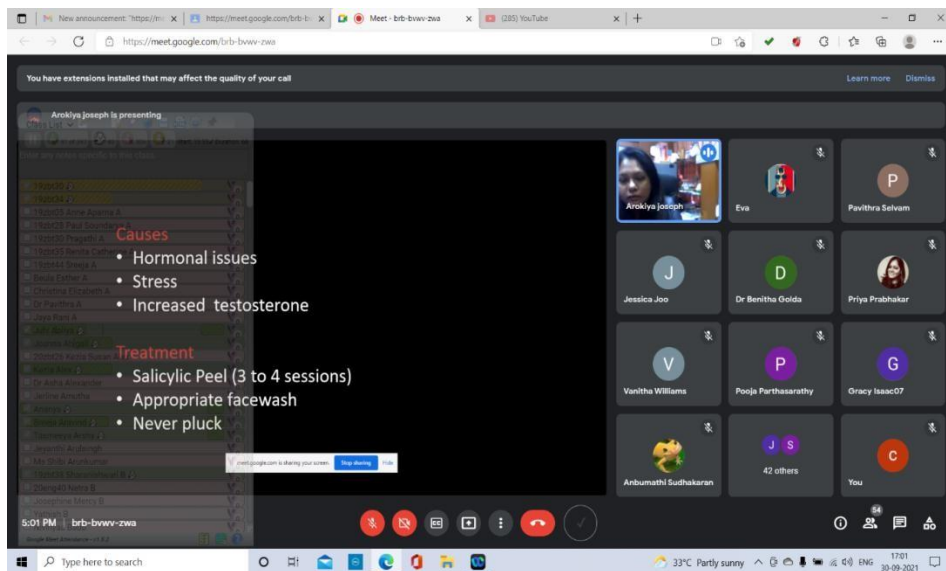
New announcement: "https://m | https://meet.google.com/brb-b | Meet - brb-bvwv-zwa | (285) YouTube

https://meet.google.com/brb-bvwv-zwa

You have extensions installed that may affect the quality of your call

Learn more Dismiss

Arokiya Joseph is presenting

Causes
• Hormonal issues
• Stress
• Increased testosterone

Treatment
• Salicylic Peel (3 to 4 sessions)
• Appropriate facewash
• Never pluck

meet.google.com is sharing your screen. Stop sharing Hide

Arokiya joseph
Eva
P
Pavithra Selvam
J
Jessica Joo
D
Dr Benitha Golda
Priya Prabhakar
V
Vanitha Williams
P
Pooja Parthasarathy
G
Gracy Isaac07
Anbumathi Sudhakaran
J S
42 others
C
You

5:01 PM | brb-bvwv-zwa

54

Type here to search

33°C Partly sunny ENG 17:01 30-09-2021